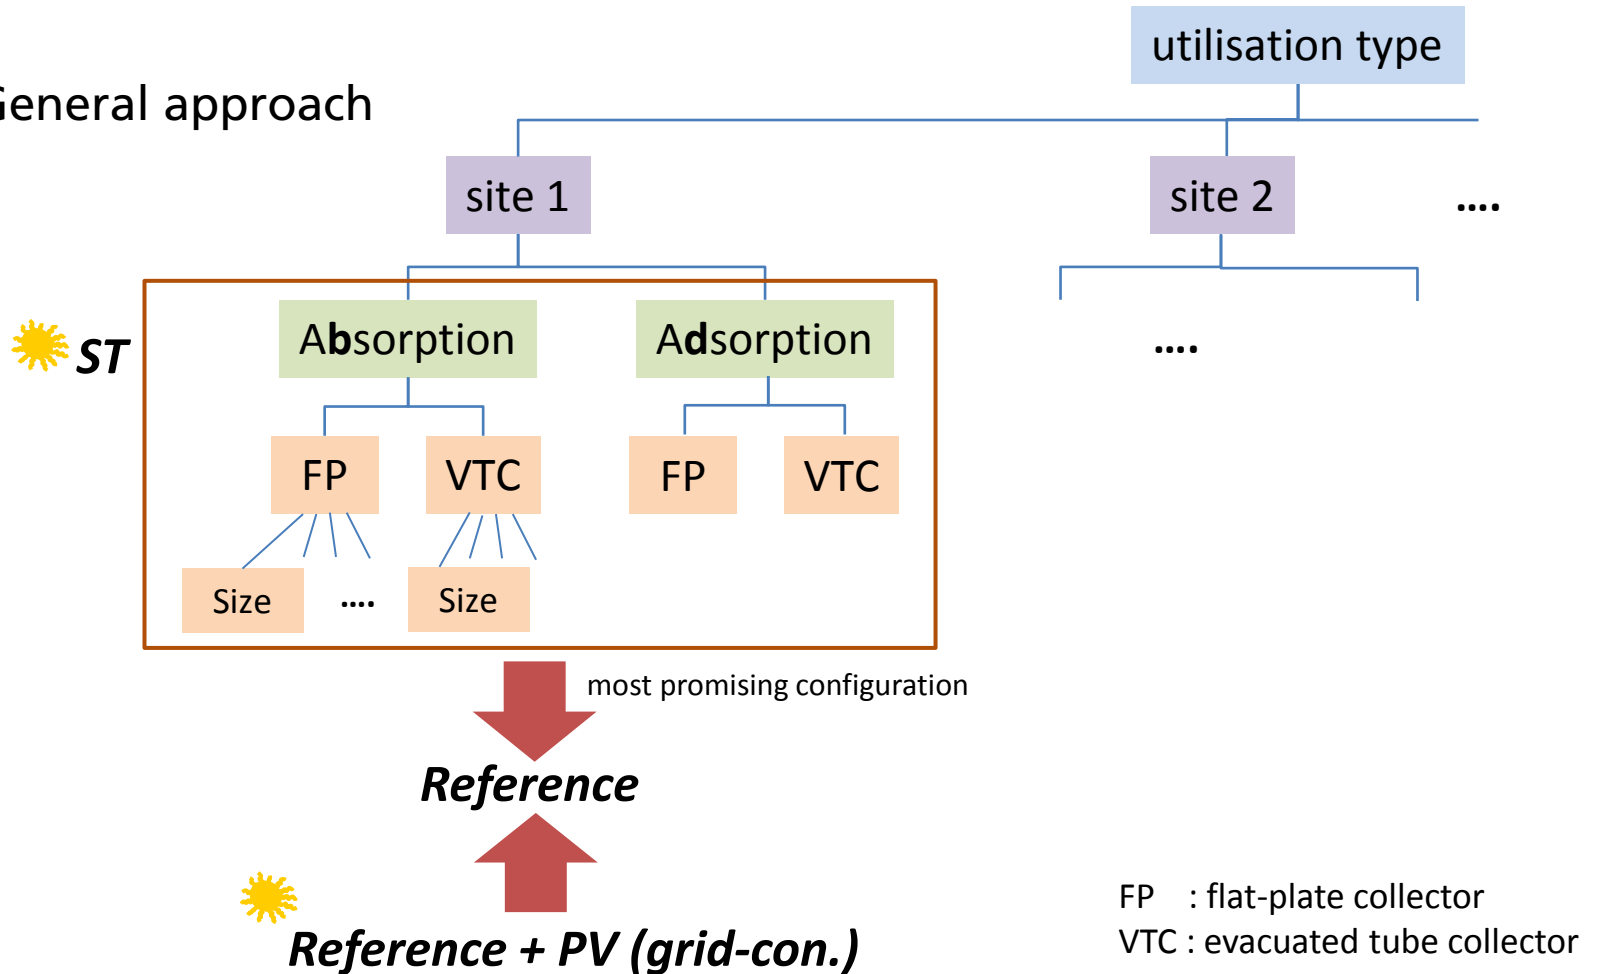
eneral approach

utilisation type

site 1

site 2

....

ST

Absorption

Adsorption

....

FP

VTC

FP

VTC

Size

....

Size

most promising configuration

Reference

Reference + PV (grid-con.)

FP : flat-plate collector
VTC : evacuated tube collector